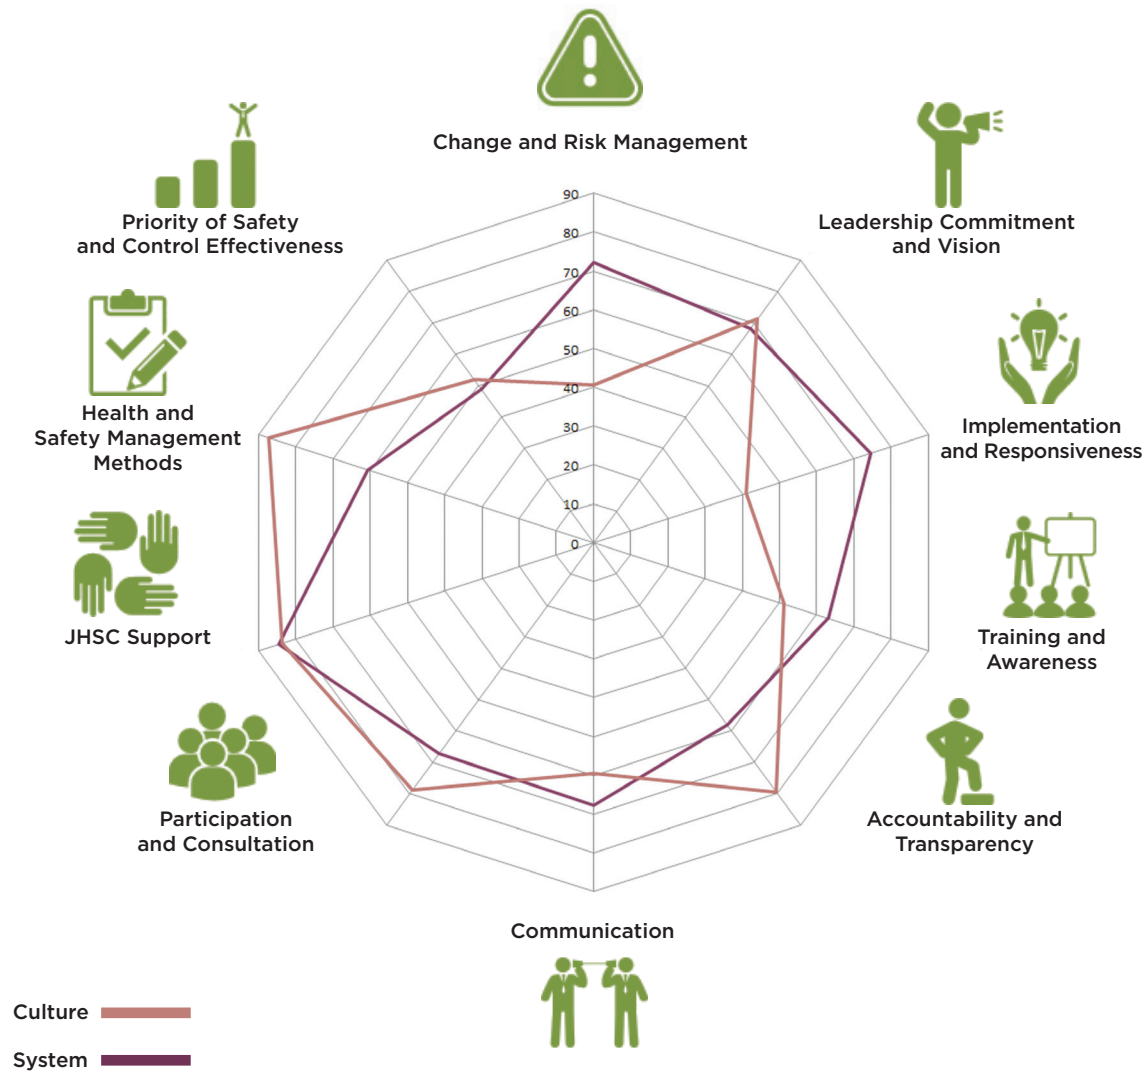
Change and Risk Management

Leadership Commitment and Vision

Implementation and Responsiveness

Training and Awareness

Accountability and Transparency

Communication

Participation and Consultation

JHSC Support

Health and Safety Management Methods

Priority of Safety and Control Effectiveness

90
80
70
60
50
40
30
20
10
0

Culture
System